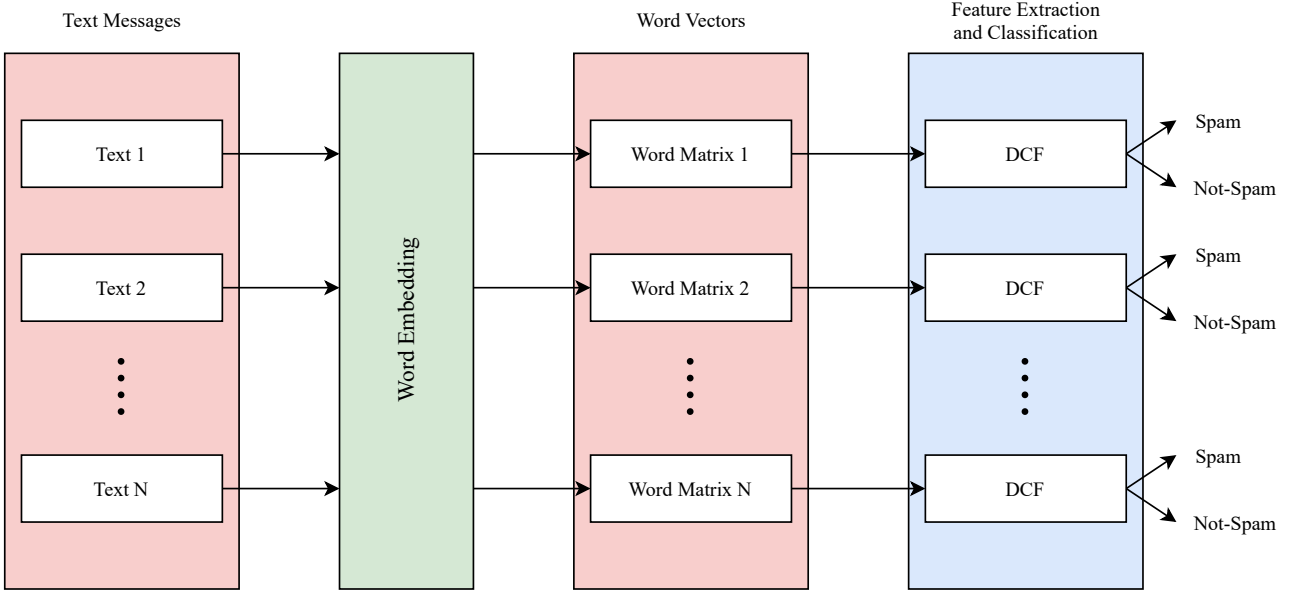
Text Messages

Text 1

Text 2

Text N

Word Embedding

Word Vectors

Word Matrix 1

Word Matrix 2

Word Matrix N

Feature Extraction and Classification

DCF

Spam

Not-Spam

DCF

Spam

Not-Spam

DCF

Spam

Not-Spam